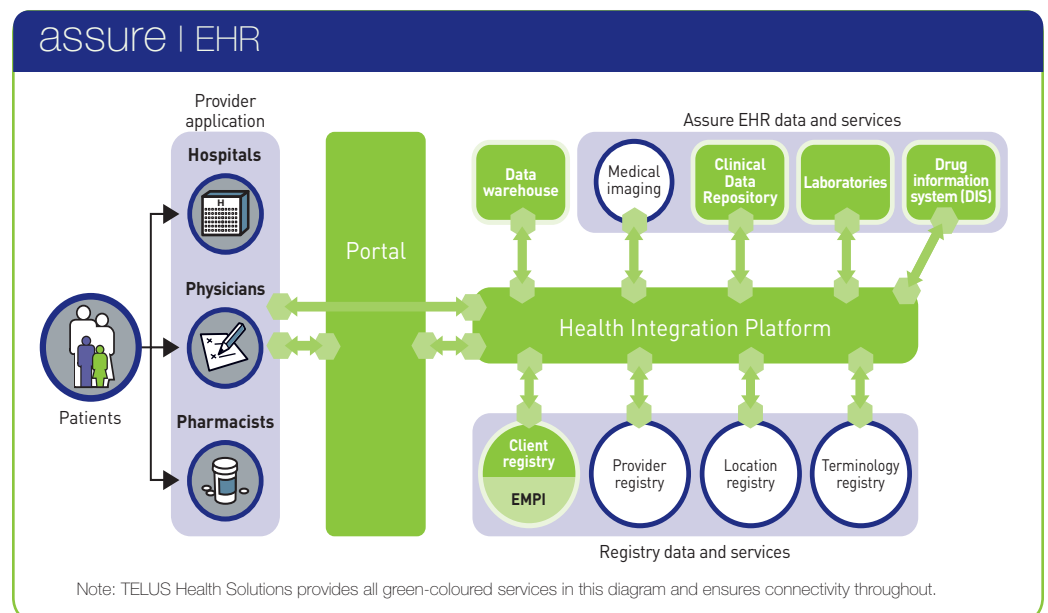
assure | EHR

Provider application

Hospitals

H

Physicians

Pharmacists

Patients

Portal

Assure EHR data and services

Data warehouse

Medical imaging

Clinical Data Repository

Laboratories

Drug information system (DIS)

Health Integration Platform

Client registry

EMPI

Provider registry

Location registry

Terminology registry

Registry data and services

Note: TELUS Health Solutions provides all green-coloured services in this diagram and ensures connectivity throughout.